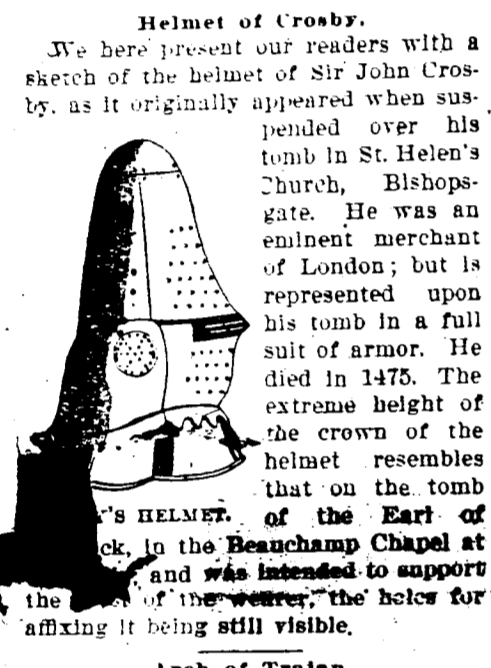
Helmet of Crosby.

We here present our readers with a sketch of the helmet of Sir John Crosby, as it originally appeared when suspended over his tomb in St. Helen's Church, Bishopsgate. He was an eminent merchant of London; but is represented upon his tomb in a full suit of armor. He died in 1475. The extreme height of the crown of the helmet resembles that on the tomb of the Earl of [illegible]ck, in the Beauchamp Chapel at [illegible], and was intended to support the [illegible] of the wearer, the holes for affixing it being still visible.

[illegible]'S HELMET.

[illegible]